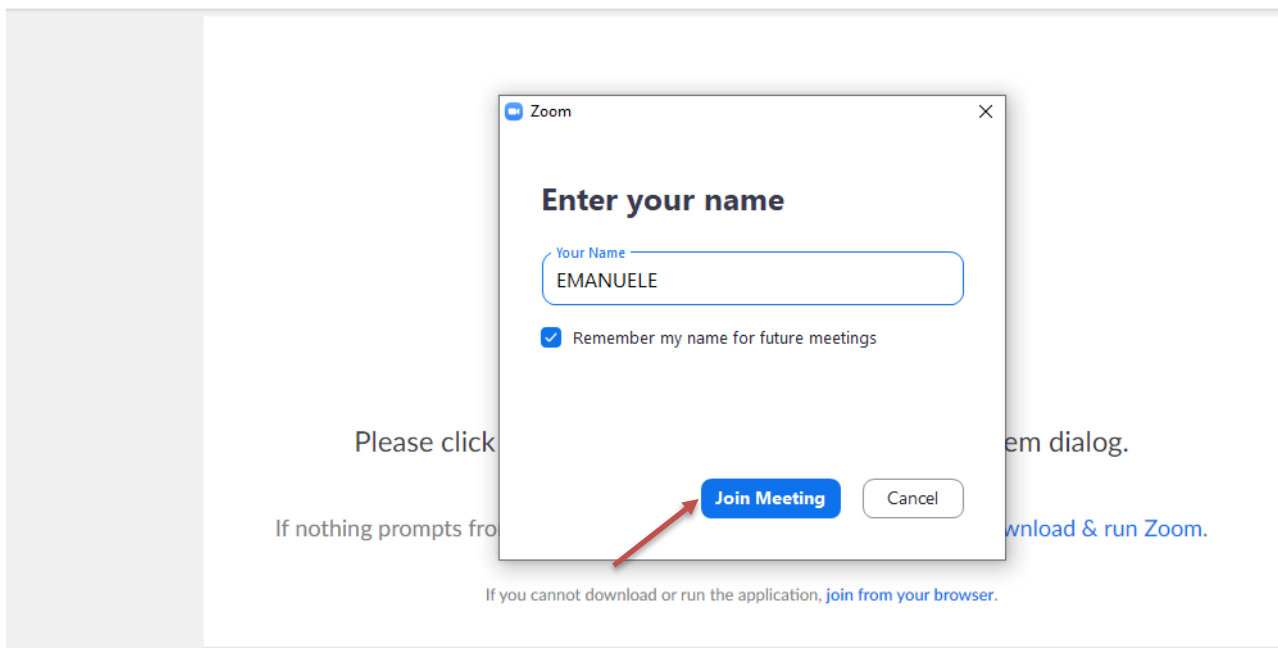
Zoom

Enter your name

Your Name
EMANUELE

Remember my name for future meetings

Join Meeting
Cancel

Please click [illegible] em dialog.

If nothing prompts fro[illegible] wnload & run Zoom.

If you cannot download or run the application, join from your browser.